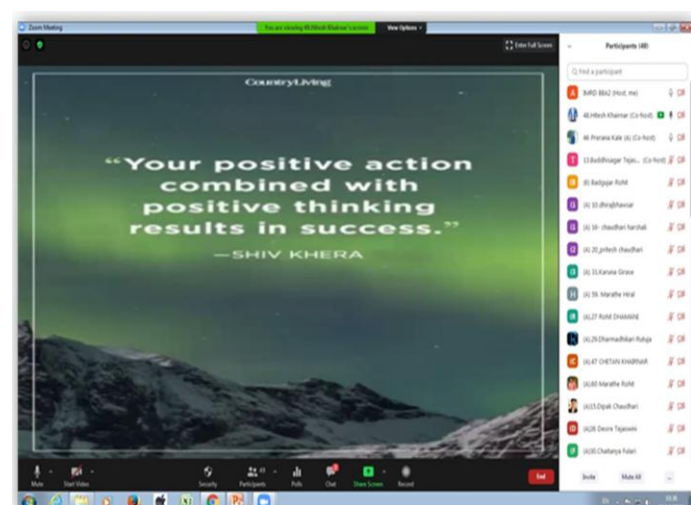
Zoom Meeting

You are viewing 46.Hitesh Khairnar's screen

View Options

Enter Full Screen

CountryLiving

“Your positive action combined with positive thinking results in success.”

—SHIV KHERA

Participants (49)

Find a participant

BMRD BBA2 (Host, me)

46.Hitesh Khairnar (Co-host)

46.Prerana Kale (A) (Co-host)

13.buddhisagar Tejas... (Co-host)

(B) Badgujar Rohit

(A) 10 dhirajbhavsar

(A) 16- chaudhari harshali

(A) 20_pritesh chaudhari

(A) 33.Karuna Girase

(A) 59. Marathe Hiral

(A) 27 ROHIT DHAMANE

(A) 29 Dharmadhikari Rutuja

(A) 47 CHETAN KHAIRNAR

(A) 60 Marathe Rohit

(A) 15.Dipak Chaudhari

(A) 28 Desore Tejaswini

(A) 30 Chaitanya Fulari

Invite

Mute All

...

Mute

Start Video

Security

Participants

Polls

Chat

Share Screen

Record

End